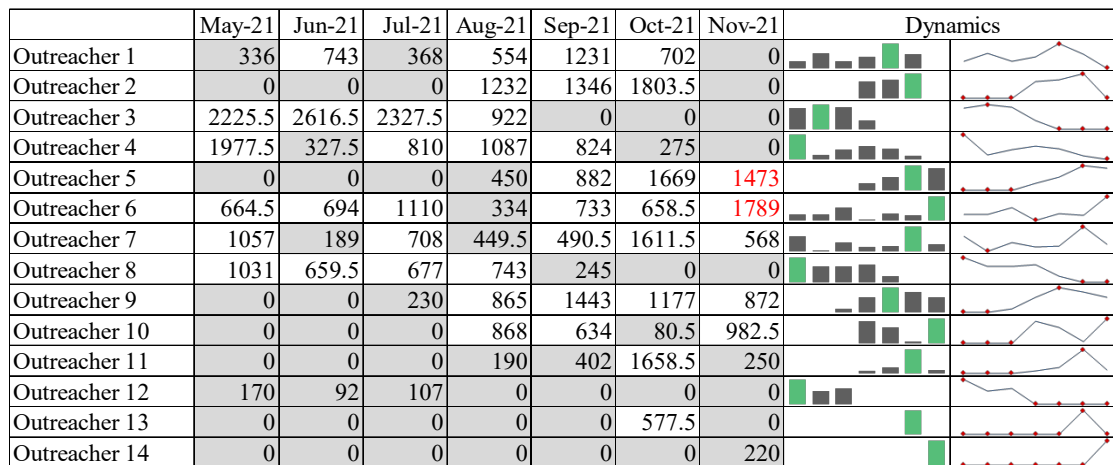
|  | May-21 | Jun-21 | Jul-21 | Aug-21 | Sep-21 | Oct-21 | Nov-21 | Dynamics |
|---|---|---|---|---|---|---|---|---|
| Outreacher 1 | 336 | 743 | 368 | 554 | 1231 | 702 | 0 |  |
| Outreacher 2 | 0 | 0 | 0 | 1232 | 1346 | 1803.5 | 0 |  |
| Outreacher 3 | 2225.5 | 2616.5 | 2327.5 | 922 | 0 | 0 | 0 |  |
| Outreacher 4 | 1977.5 | 327.5 | 810 | 1087 | 824 | 275 | 0 |  |
| Outreacher 5 | 0 | 0 | 0 | 450 | 882 | 1669 | 1473 |  |
| Outreacher 6 | 664.5 | 694 | 1110 | 334 | 733 | 658.5 | 1789 |  |
| Outreacher 7 | 1057 | 189 | 708 | 449.5 | 490.5 | 1611.5 | 568 |  |
| Outreacher 8 | 1031 | 659.5 | 677 | 743 | 245 | 0 | 0 |  |
| Outreacher 9 | 0 | 0 | 230 | 865 | 1443 | 1177 | 872 |  |
| Outreacher 10 | 0 | 0 | 0 | 868 | 634 | 80.5 | 982.5 |  |
| Outreacher 11 | 0 | 0 | 0 | 190 | 402 | 1658.5 | 250 |  |
| Outreacher 12 | 170 | 92 | 107 | 0 | 0 | 0 | 0 |  |
| Outreacher 13 | 0 | 0 | 0 | 0 | 0 | 577.5 | 0 |  |
| Outreacher 14 | 0 | 0 | 0 | 0 | 0 | 0 | 220 |  |